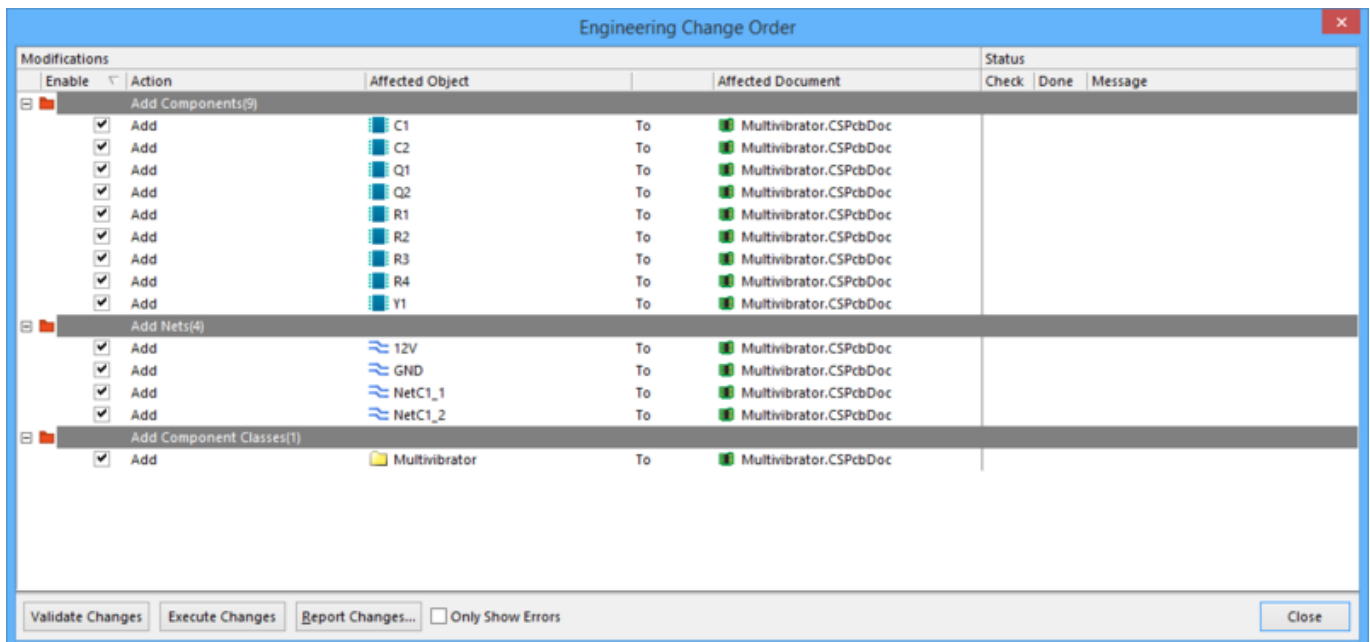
Engineering Change Order

| Modifications | | | | | Status | | |
|---|---|---|---|---|---|---|---|
| Enable | Action | Affected Object | | Affected Document | Check | Done | Message |
| | Add Components(9) | | | | | | |
| ✔ | Add | C1 | To | Multivibrator.CSPcbDoc | | | |
| ✔ | Add | C2 | To | Multivibrator.CSPcbDoc | | | |
| ✔ | Add | Q1 | To | Multivibrator.CSPcbDoc | | | |
| ✔ | Add | Q2 | To | Multivibrator.CSPcbDoc | | | |
| ✔ | Add | R1 | To | Multivibrator.CSPcbDoc | | | |
| ✔ | Add | R2 | To | Multivibrator.CSPcbDoc | | | |
| ✔ | Add | R3 | To | Multivibrator.CSPcbDoc | | | |
| ✔ | Add | R4 | To | Multivibrator.CSPcbDoc | | | |
| ✔ | Add | Y1 | To | Multivibrator.CSPcbDoc | | | |
| | Add Nets(4) | | | | | | |
| ✔ | Add | 12V | To | Multivibrator.CSPcbDoc | | | |
| ✔ | Add | GND | To | Multivibrator.CSPcbDoc | | | |
| ✔ | Add | NetC1_1 | To | Multivibrator.CSPcbDoc | | | |
| ✔ | Add | NetC1_2 | To | Multivibrator.CSPcbDoc | | | |
| | Add Component Classes(1) | | | | | | |
| ✔ | Add | Multivibrator | To | Multivibrator.CSPcbDoc | | | |

Validate Changes | Execute Changes | Report Changes... | Only Show Errors | Close